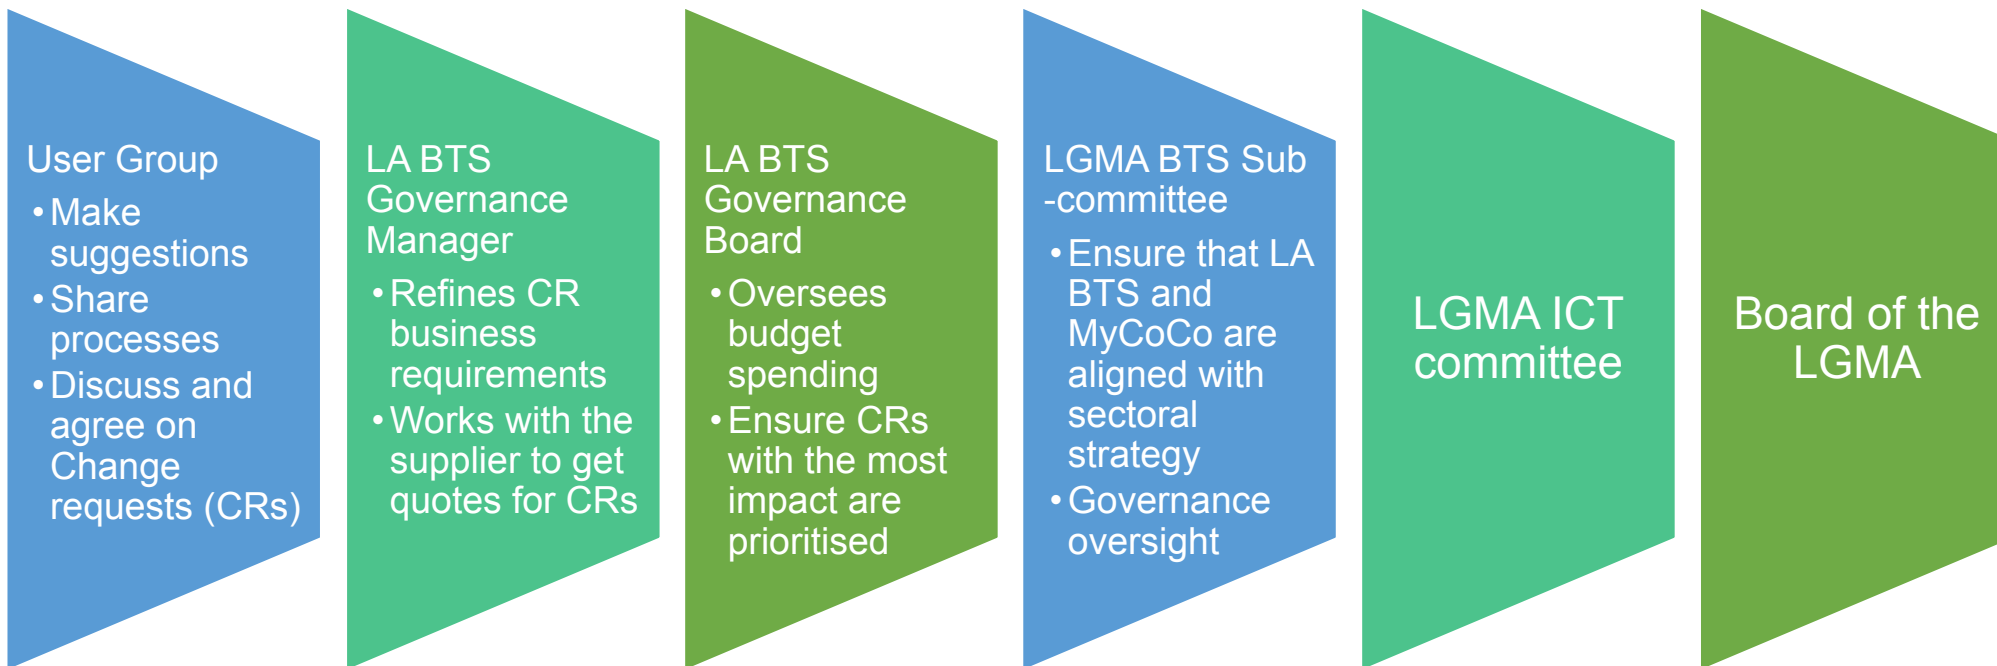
User Group

- Make suggestions
- Share processes
- Discuss and agree on Change requests (CRs)

LA BTS Governance Manager

- Refines CR business requirements
- Works with the supplier to get quotes for CRs

LA BTS Governance Board

- Oversees budget spending
- Ensure CRs with the most impact are prioritised

LGMA BTS Sub -committee

- Ensure that LA BTS and MyCoCo are aligned with sectoral strategy
- Governance oversight

LGMA ICT committee

Board of the LGMA